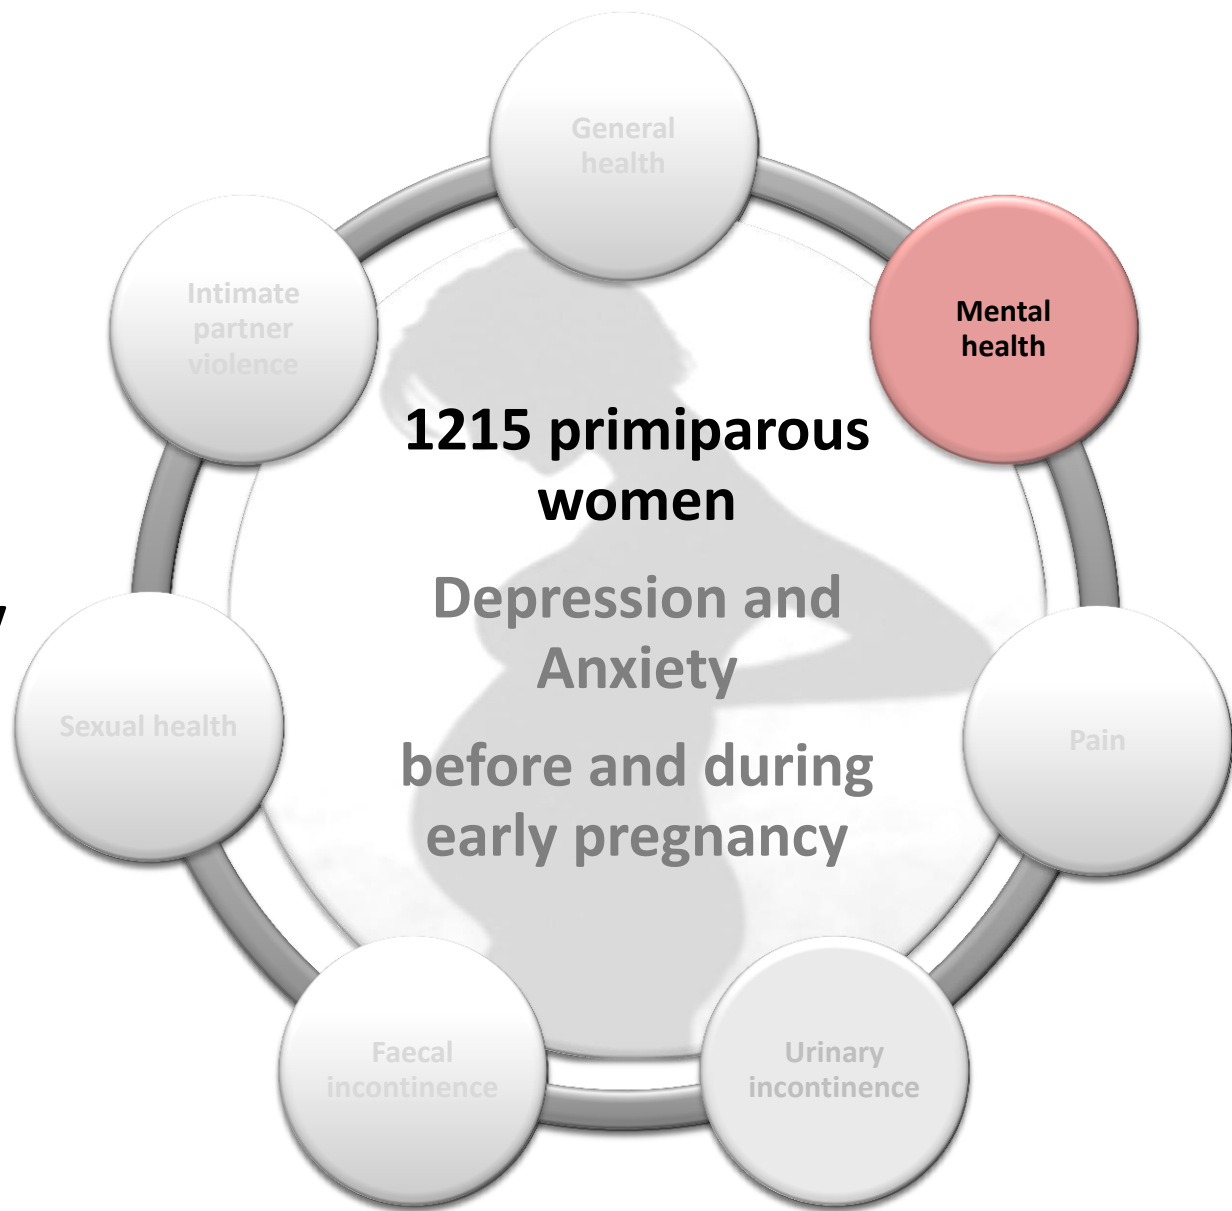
General health

Mental health

Intimate partner violence

1215 primiparous women

Depression and Anxiety

before and during early pregnancy

Sexual health

Pain

Faecal incontinence

Urinary incontinence